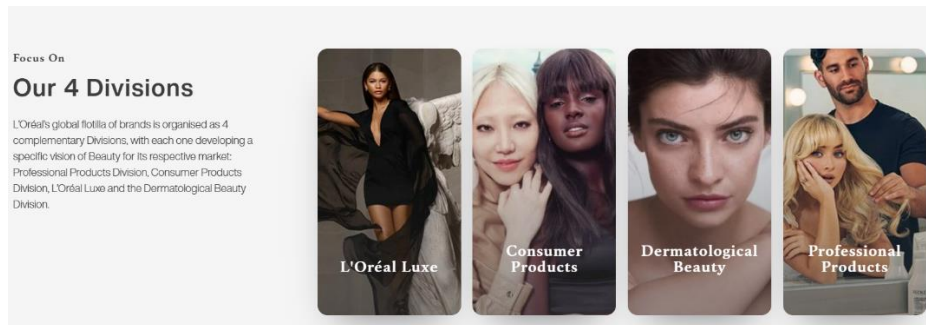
Focus On

Our 4 Divisions

L'Oréal's global flotilla of brands is organised as 4 complementary Divisions, with each one developing a specific vision of Beauty for its respective market: Professional Products Division, Consumer Products Division, L'Oréal Luxe and the Dermatological Beauty Division.

L'Oréal Luxe

Consumer Products

Dermatological Beauty

Professional Products